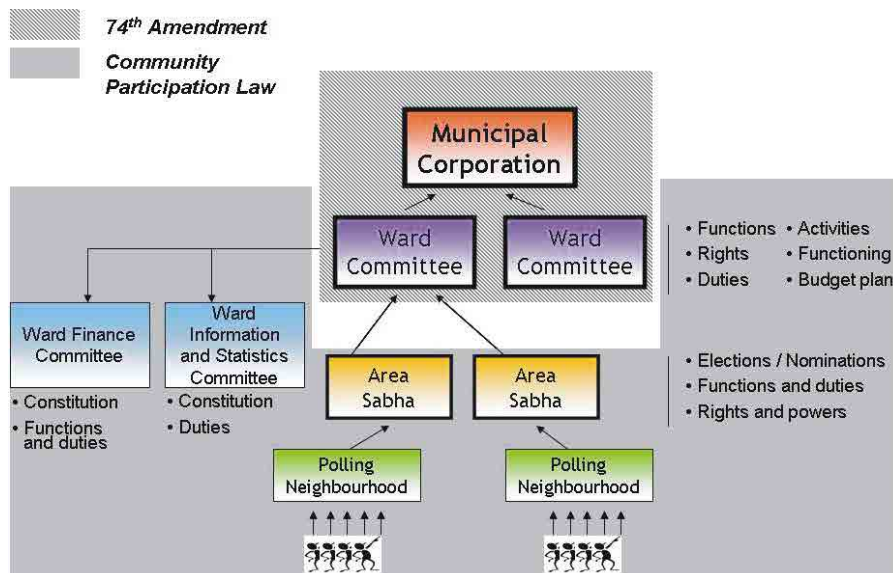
74$^{th}$ Amendment

Community Participation Law

Municipal Corporation

Ward Committee

Ward Committee

• Functions • Activities
• Rights • Functioning
• Duties • Budget plan

Ward Finance Committee

• Constitution
• Functions and duties

Ward Information and Statistics Committee

• Constitution
• Duties

Area Sabha

Area Sabha

• Elections / Nominations
• Functions and duties
• Rights and powers

Polling Neighbourhood

Polling Neighbourhood